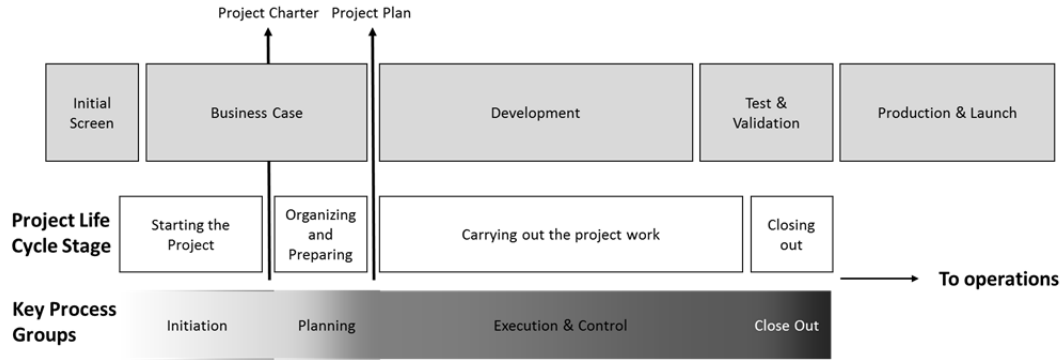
Project Charter Project Plan

Initial Screen

Business Case

Development

Test & Validation

Production & Launch

Project Life Cycle Stage

Starting the Project

Organizing and Preparing

Carrying out the project work

Closing out

To operations

Key Process Groups

Initiation

Planning

Execution & Control

Close Out